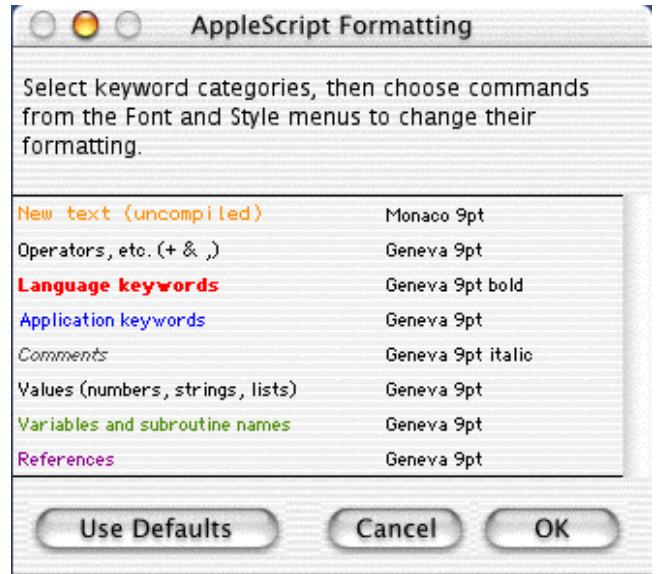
AppleScript Formatting

Select keyword categories, then choose commands from the Font and Style menus to change their formatting.

| | |
|---|---|
| New text (uncompiled) | Monaco 9pt |
| Operators, etc. (+ & ,) | Geneva 9pt |
| Language keywords | Geneva 9pt bold |
| Application keywords | Geneva 9pt |
| Comments | Geneva 9pt italic |
| Values (numbers, strings, lists) | Geneva 9pt |
| Variables and subroutine names | Geneva 9pt |
| References | Geneva 9pt |

Use Defaults   Cancel   OK